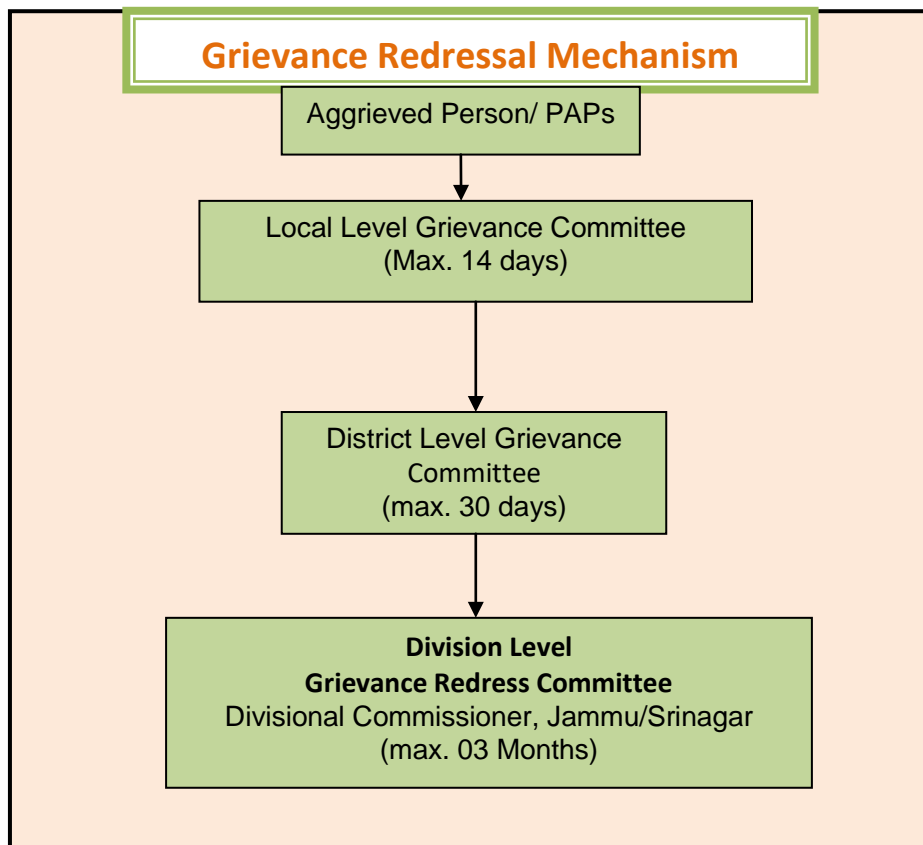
Grievance Redressal Mechanism

Aggrieved Person/ PAPs

Local Level Grievance Committee
(Max. 14 days)

District Level Grievance Committee
(max. 30 days)

**Division Level**
**Grievance Redress Committee**
Divisional Commissioner, Jammu/Srinagar
(max. 03 Months)